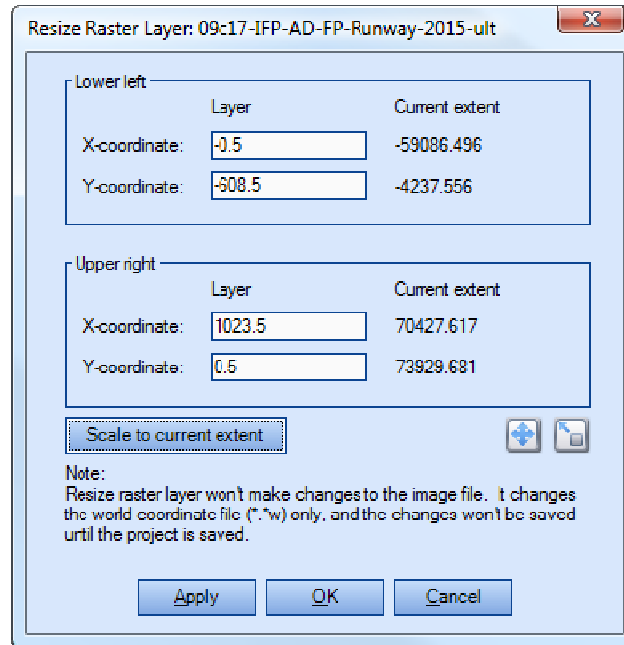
Resize Raster Layer: 09:17-IFP-AD-FP-Runway-2015-ult

X

Lower left

| | Layer | Current extent |
|---|---|---|
| X-coordinate: | -0.5 | -59086.496 |
| Y-coordinate: | -608.5 | -4237.556 |

Upper right

| | Layer | Current extent |
|---|---|---|
| X-coordinate: | 1023.5 | 70427.617 |
| Y-coordinate: | 0.5 | 73929.681 |

Scale to current extent

Note:
Resize raster layer won't make changes to the image file. It changes the world coordinate file (*.*w) only, and the changes won't be saved until the project is saved.

Apply OK Cancel